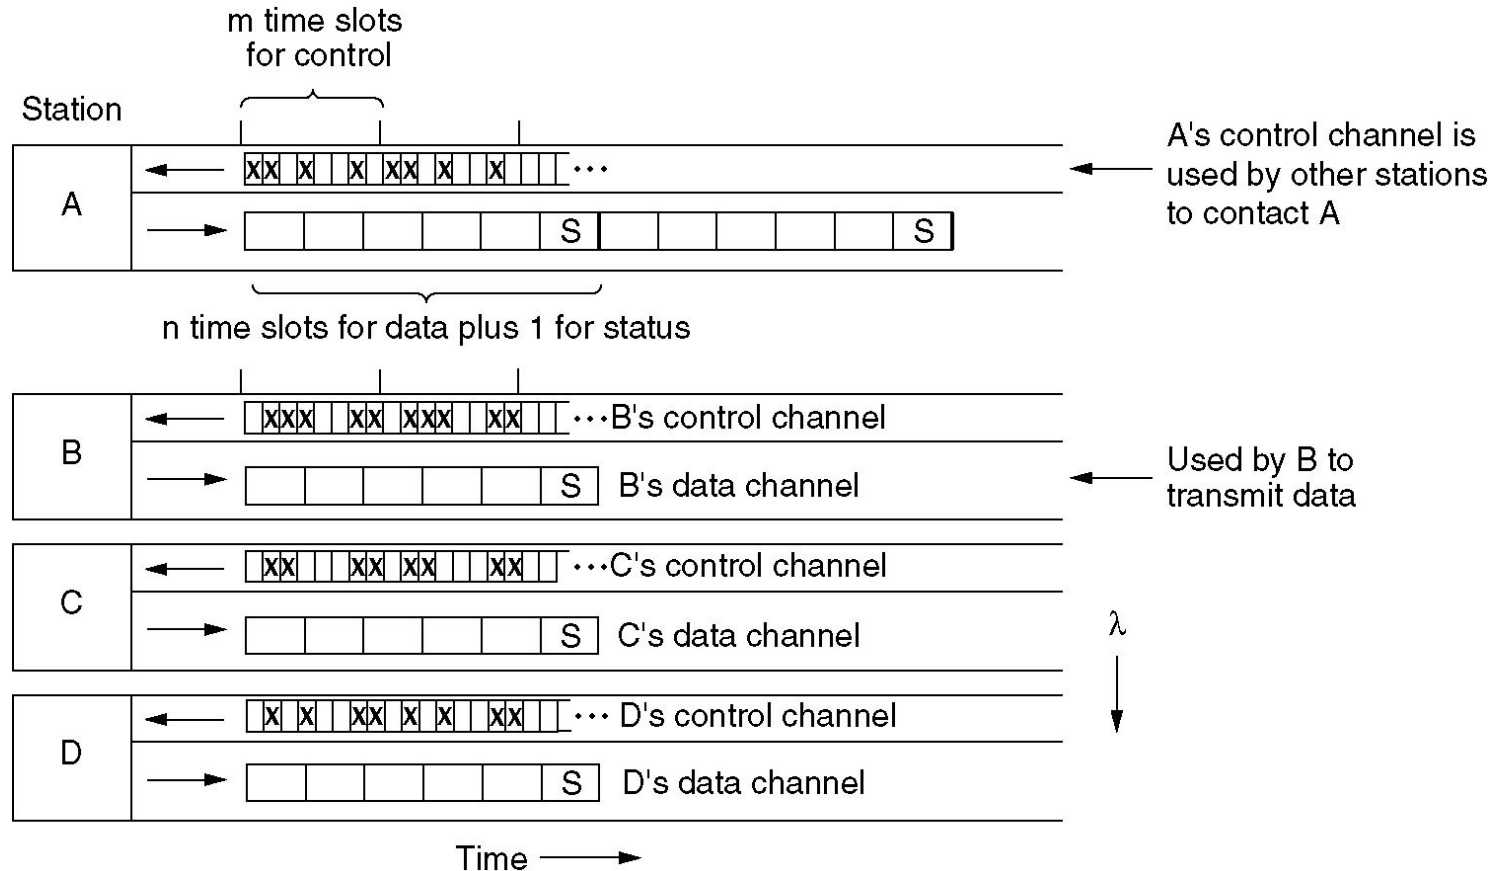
m time slots for control

Station

A

xx x x xx x x ···

S S

A's control channel is used by other stations to contact A

n time slots for data plus 1 for status

B

xxx xx xxx xx ···B's control channel

S B's data channel

Used by B to transmit data

C

xx xx xx xx ···C's control channel

S C's data channel

$\lambda$

D

x x xx x x xx ··· D's control channel

S D's data channel

Time